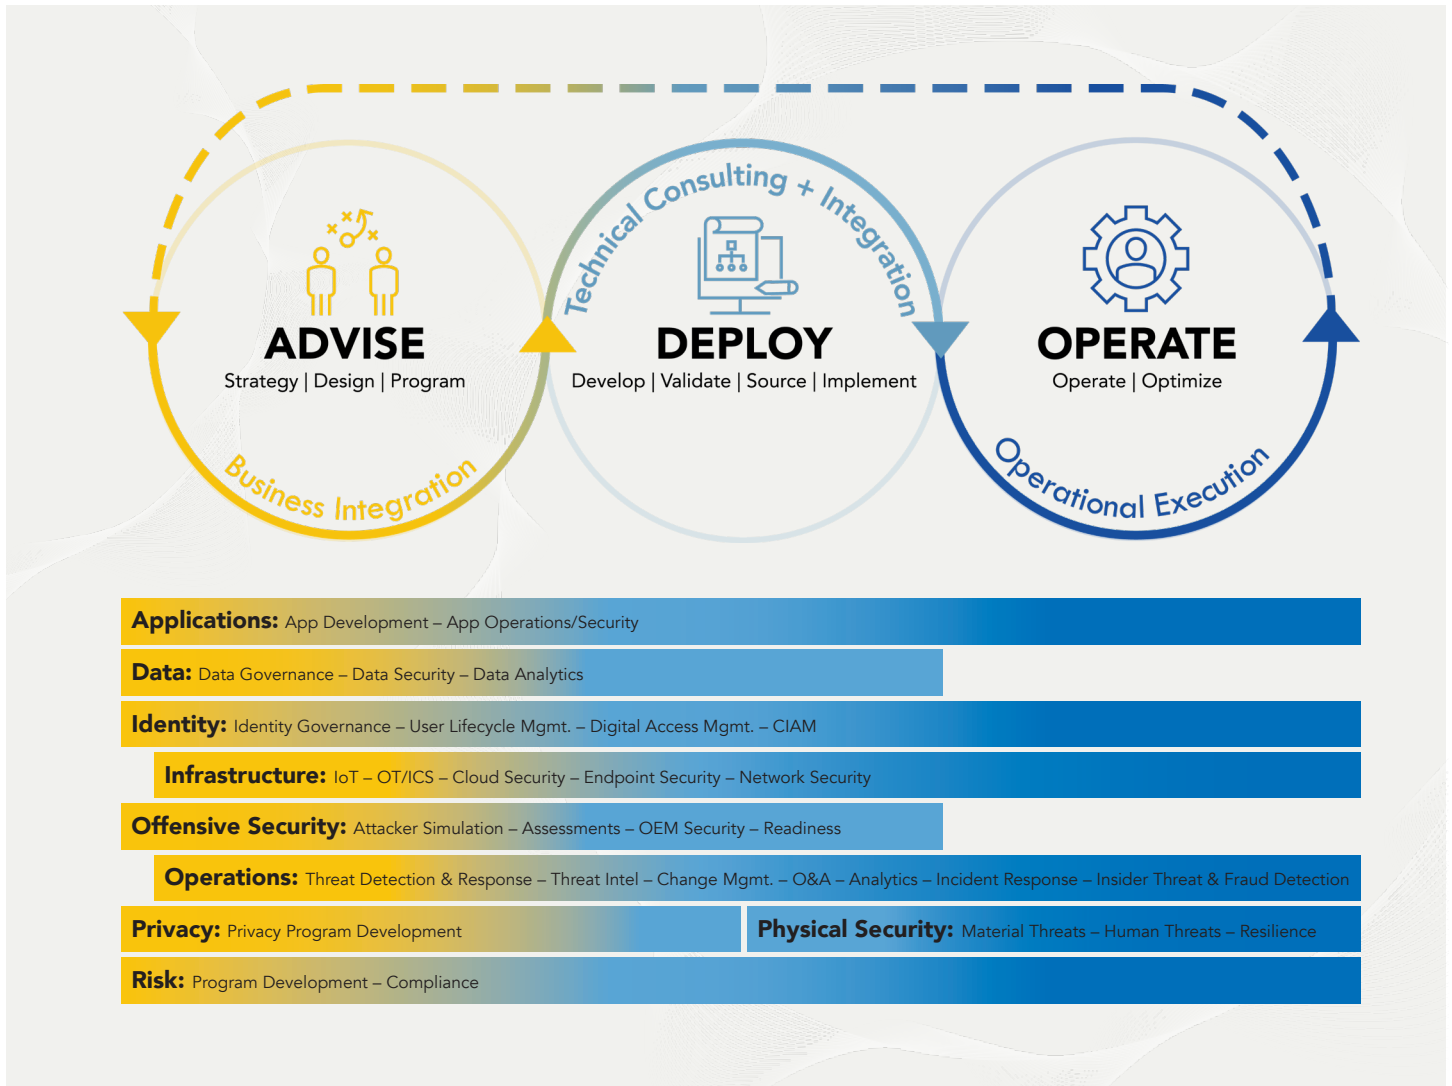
ADVISE
Strategy | Design | Program
Business Integration

Technical Consulting + Integration
DEPLOY
Develop | Validate | Source | Implement

OPERATE
Operate | Optimize
Operational Execution

**Applications:** App Development – App Operations/Security

**Data:** Data Governance – Data Security – Data Analytics

**Identity:** Identity Governance – User Lifecycle Mgmt. – Digital Access Mgmt. – CIAM

**Infrastructure:** IoT – OT/ICS – Cloud Security – Endpoint Security – Network Security

**Offensive Security:** Attacker Simulation – Assessments – OEM Security – Readiness

**Operations:** Threat Detection & Response – Threat Intel – Change Mgmt. – O&A – Analytics – Incident Response – Insider Threat & Fraud Detection

**Privacy:** Privacy Program Development

**Physical Security:** Material Threats – Human Threats – Resilience

**Risk:** Program Development – Compliance